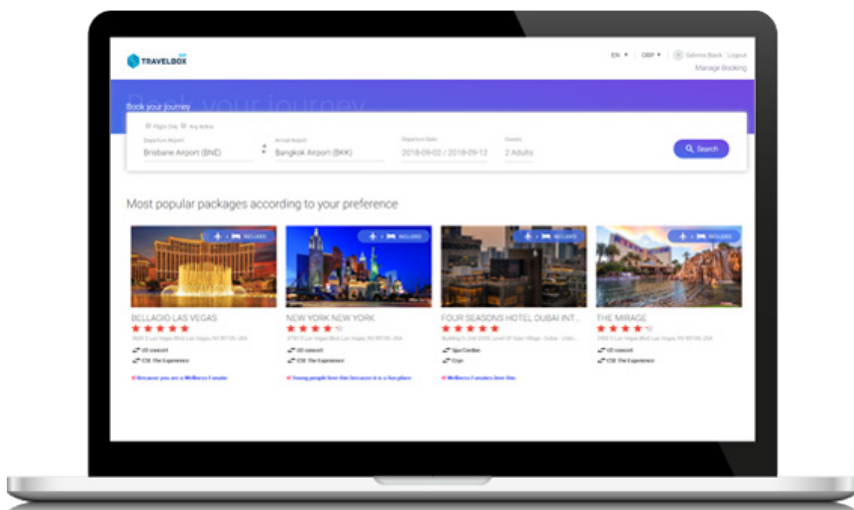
TRAVELBOX

EN ▾ GBP ▾ Sabrina Black | Logout
Manage Booking

Book your journey
Book your journey

Flight Only Any Airline

Departure Airport
Brisbane Airport (BNE)

Arrival Airport
Bangkok Airport (BKK)

Departure Date
2018-09-02 / 2018-09-12

Guests
2 Adults

Search

Most popular packages according to your preference

INCLUDED

BELLAGIO LAS VEGAS
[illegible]
U2 concert
CSI: The Experience
Because you are a Wellness Fanatic

INCLUDED

NEW YORK NEW YORK
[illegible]
U2 concert
CSI: The Experience
Young people love this because it is a fun place

INCLUDED

FOUR SEASONS HOTEL DUBAI INT...
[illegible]
Spa Garden
Gym
Wellness Fanatics love this

INCLUDED

THE MIRAGE
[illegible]
U2 concert
CSI: The Experience